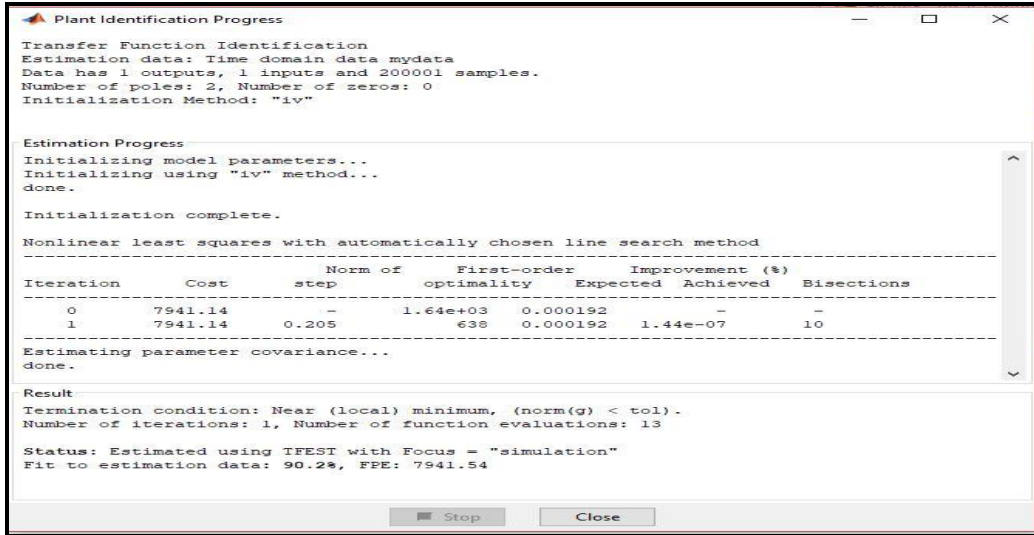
Plant Identification Progress

Transfer Function Identification
Estimation data: Time domain data mydata
Data has 1 outputs, 1 inputs and 200001 samples.
Number of poles: 2, Number of zeros: 0
Initialization Method: "iv"

Estimation Progress

Initializing model parameters...
Initializing using "iv" method...
done.

Initialization complete.

Nonlinear least squares with automatically chosen line search method

| Iteration | Cost | Norm of step | First-order optimality | Improvement (%) Expected | Achieved | Bisections |
|---|---|---|---|---|---|---|
| 0 | 7941.14 | - | 1.64e+03 | 0.000192 | - | - |
| 1 | 7941.14 | 0.205 | 638 | 0.000192 | 1.44e-07 | 10 |

Estimating parameter covariance...
done.

Result

Termination condition: Near (local) minimum, (norm(g) < tol).
Number of iterations: 1, Number of function evaluations: 13

Status: Estimated using TFEST with Focus = "simulation"
Fit to estimation data: 90.2%, FPE: 7941.54

Stop Close